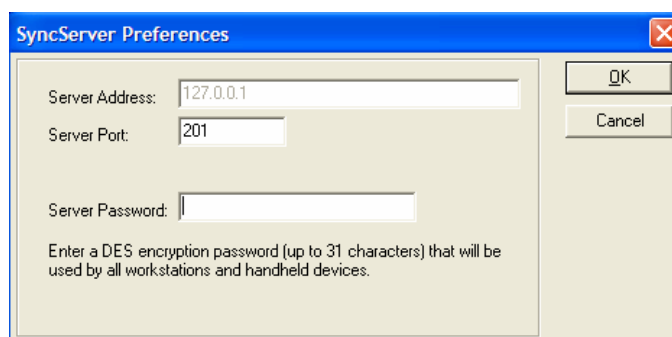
SyncServer Preferences

Server Address: 127.0.0.1

Server Port: 201

Server Password:

Enter a DES encryption password (up to 31 characters) that will be used by all workstations and handheld devices.

OK

Cancel